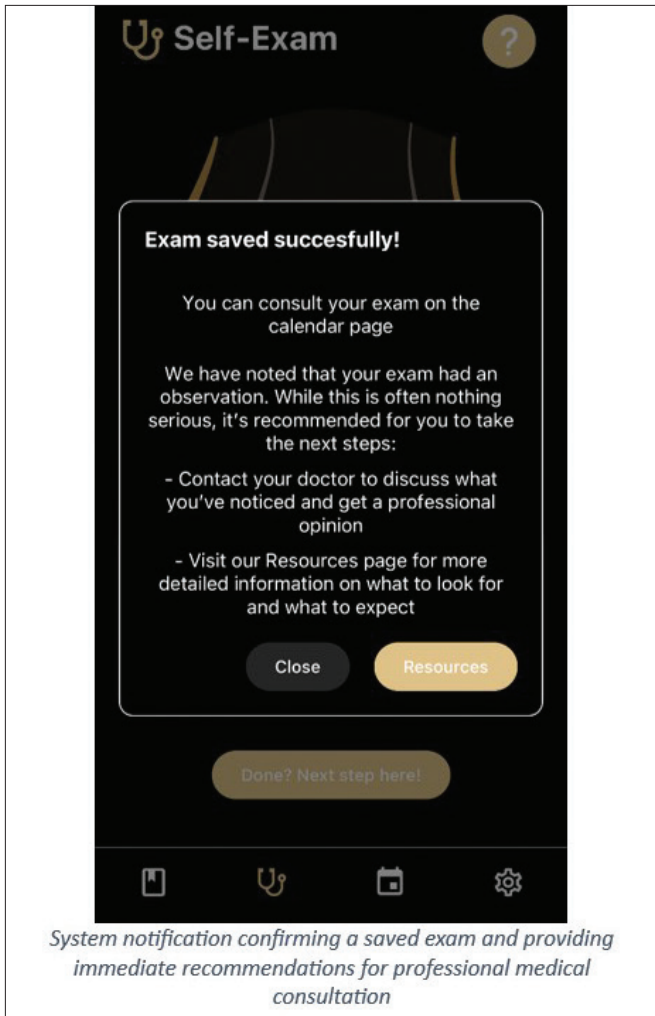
Self-Exam

?

Exam saved succesfully!

You can consult your exam on the calendar page

We have noted that your exam had an observation. While this is often nothing serious, it's recommended for you to take the next steps:

- Contact your doctor to discuss what you've noticed and get a professional opinion

- Visit our Resources page for more detailed information on what to look for and what to expect

Close

Resources

Done? Next step here!

System notification confirming a saved exam and providing immediate recommendations for professional medical consultation